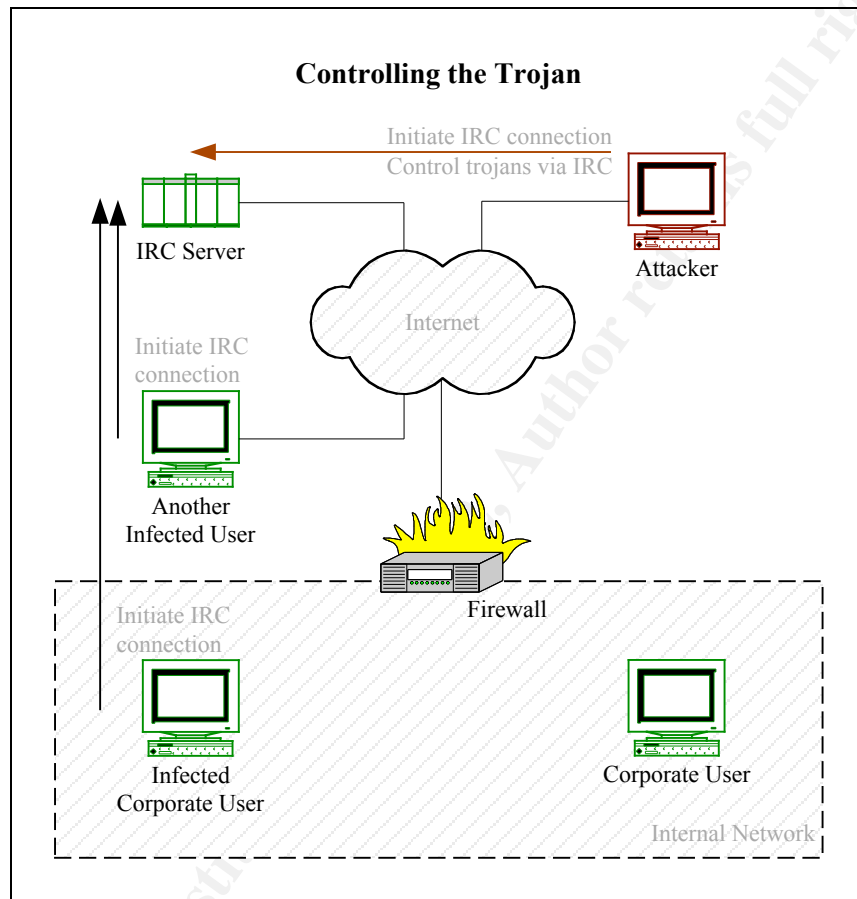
Controlling the Trojan

Initiate IRC connection
Control trojans via IRC

IRC Server

Attacker

Internet

Initiate IRC connection

Another Infected User

Firewall

Initiate IRC connection

Infected Corporate User

Corporate User

Internal Network